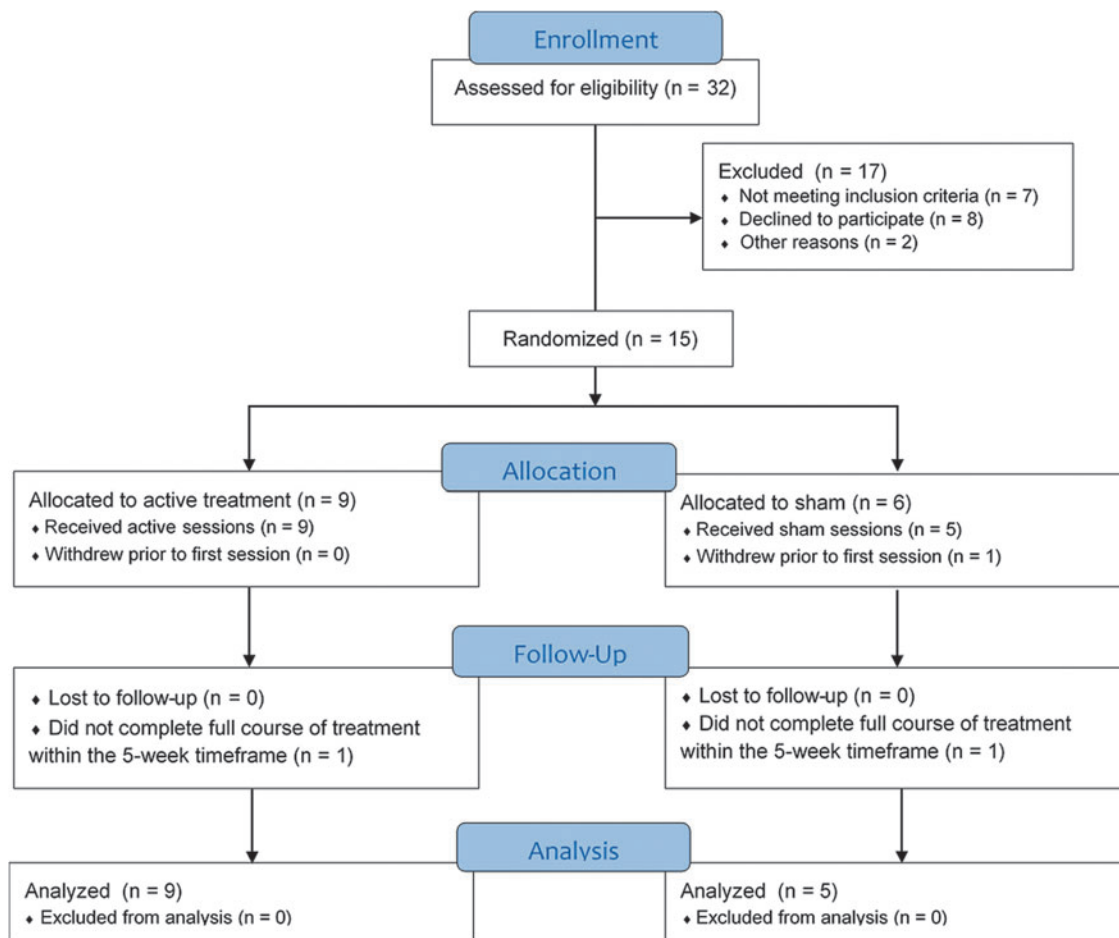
Enrollment

Assessed for eligibility (n = 32)

Excluded (n = 17)
♦ Not meeting inclusion criteria (n = 7)
♦ Declined to participate (n = 8)
♦ Other reasons (n = 2)

Randomized (n = 15)

Allocation

Allocated to active treatment (n = 9)
♦ Received active sessions (n = 9)
♦ Withdrew prior to first session (n = 0)

Allocated to sham (n = 6)
♦ Received sham sessions (n = 5)
♦ Withdrew prior to first session (n = 1)

Follow-Up

♦ Lost to follow-up (n = 0)
♦ Did not complete full course of treatment within the 5-week timeframe (n = 1)

♦ Lost to follow-up (n = 0)
♦ Did not complete full course of treatment within the 5-week timeframe (n = 1)

Analysis

Analyzed (n = 9)
♦ Excluded from analysis (n = 0)

Analyzed (n = 5)
♦ Excluded from analysis (n = 0)